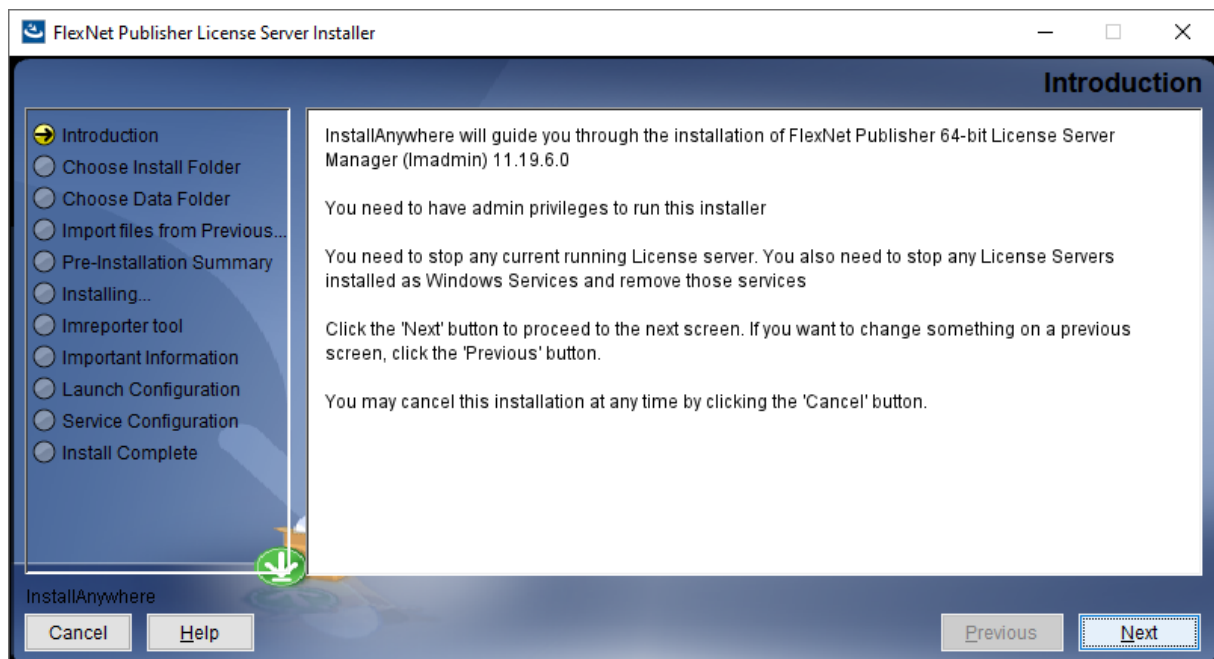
FlexNet Publisher License Server Installer

Introduction

Introduction
Choose Install Folder
Choose Data Folder
Import files from Previous...
Pre-Installation Summary
Installing...
lmreporter tool
Important Information
Launch Configuration
Service Configuration
Install Complete

InstallAnywhere will guide you through the installation of FlexNet Publisher 64-bit License Server Manager (lmadmin) 11.19.6.0

You need to have admin privileges to run this installer

You need to stop any current running License server. You also need to stop any License Servers installed as Windows Services and remove those services

Click the 'Next' button to proceed to the next screen. If you want to change something on a previous screen, click the 'Previous' button.

You may cancel this installation at any time by clicking the 'Cancel' button.

InstallAnywhere

Cancel Help Previous Next